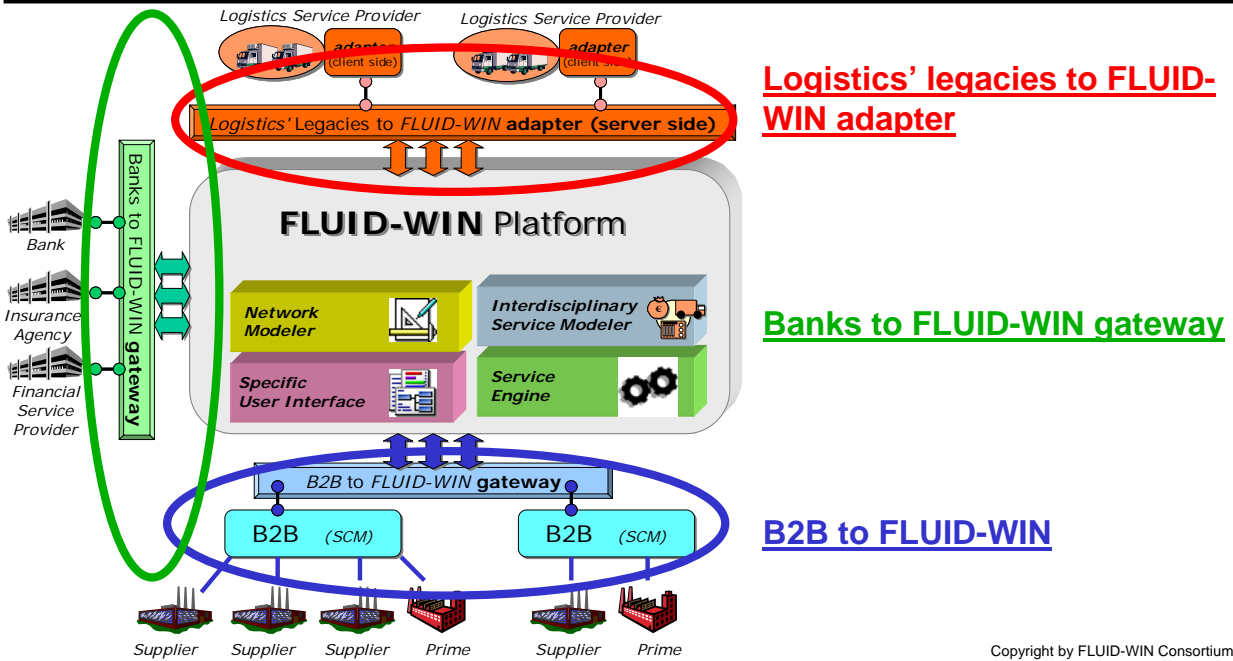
Logistics Service Provider

adapter
(client side)

Logistics Service Provider

adapter
(client side)

Logistics' Legacies to FLUID-WIN adapter (server side)

Logistics' legacies to FLUID-WIN adapter

Banks to FLUID-WIN gateway

Bank

Insurance Agency

Financial Service Provider

FLUID-WIN Platform

Network Modeler

Interdisciplinary Service Modeler

Specific User Interface

Service Engine

Banks to FLUID-WIN gateway

B2B to FLUID-WIN gateway

B2B (SCM)

B2B (SCM)

B2B to FLUID-WIN

Supplier Supplier Supplier Prime Supplier Prime

Copyright by FLUID-WIN Consortium